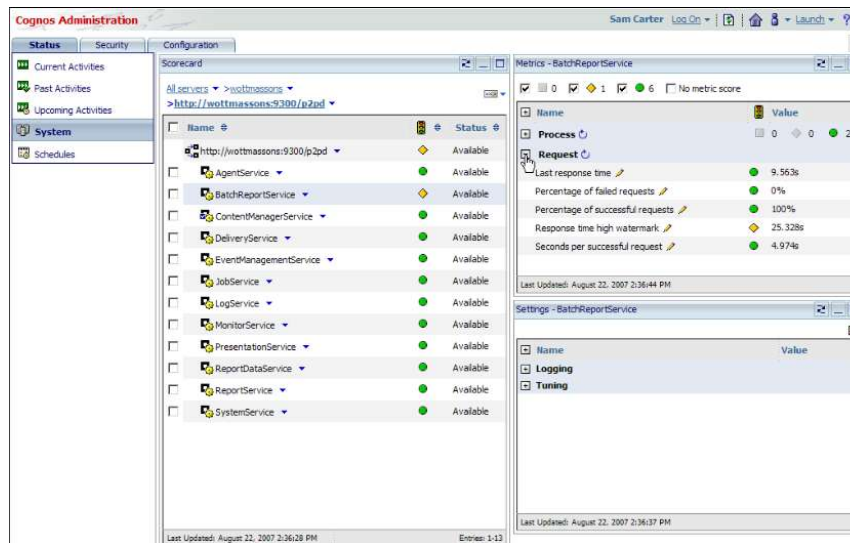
Cognos Administration

Sam Carter Log On ▾ | Launch ▾ ?

Status Security Configuration

Current Activities
Past Activities
Upcoming Activities
System
Schedules

Scorecard

All servers ▾ >wottmassons ▾
>http://wottmassons:9300/p2pd ▾

| Name | | Status |
|---|---|---|
| http://wottmassons:9300/p2pd | | Available |
| AgentService | | Available |
| BatchReportService | | Available |
| ContentManagerService | | Available |
| DeliveryService | | Available |
| EventManagementService | | Available |
| JobService | | Available |
| LogService | | Available |
| MonitorService | | Available |
| PresentationService | | Available |
| ReportDataService | | Available |
| ReportService | | Available |
| SystemService | | Available |

Last Updated: August 22, 2007 2:36:28 PM Entries: 1-13

Metrics - BatchReportService

0 1 6 No metric score

| Name | Value |
|---|---|
| Process | 0 0 2 |
| Request | |
| Last response time | 9.563s |
| Percentage of failed requests | 0% |
| Percentage of successful requests | 100% |
| Response time high watermark | 25.328s |
| Seconds per successful request | 4.974s |

Last Updated: August 22, 2007 2:36:44 PM

Settings - BatchReportService

| Name | Value |
|---|---|
| Logging | |
| Tuning | |

Last Updated: August 22, 2007 2:36:37 PM